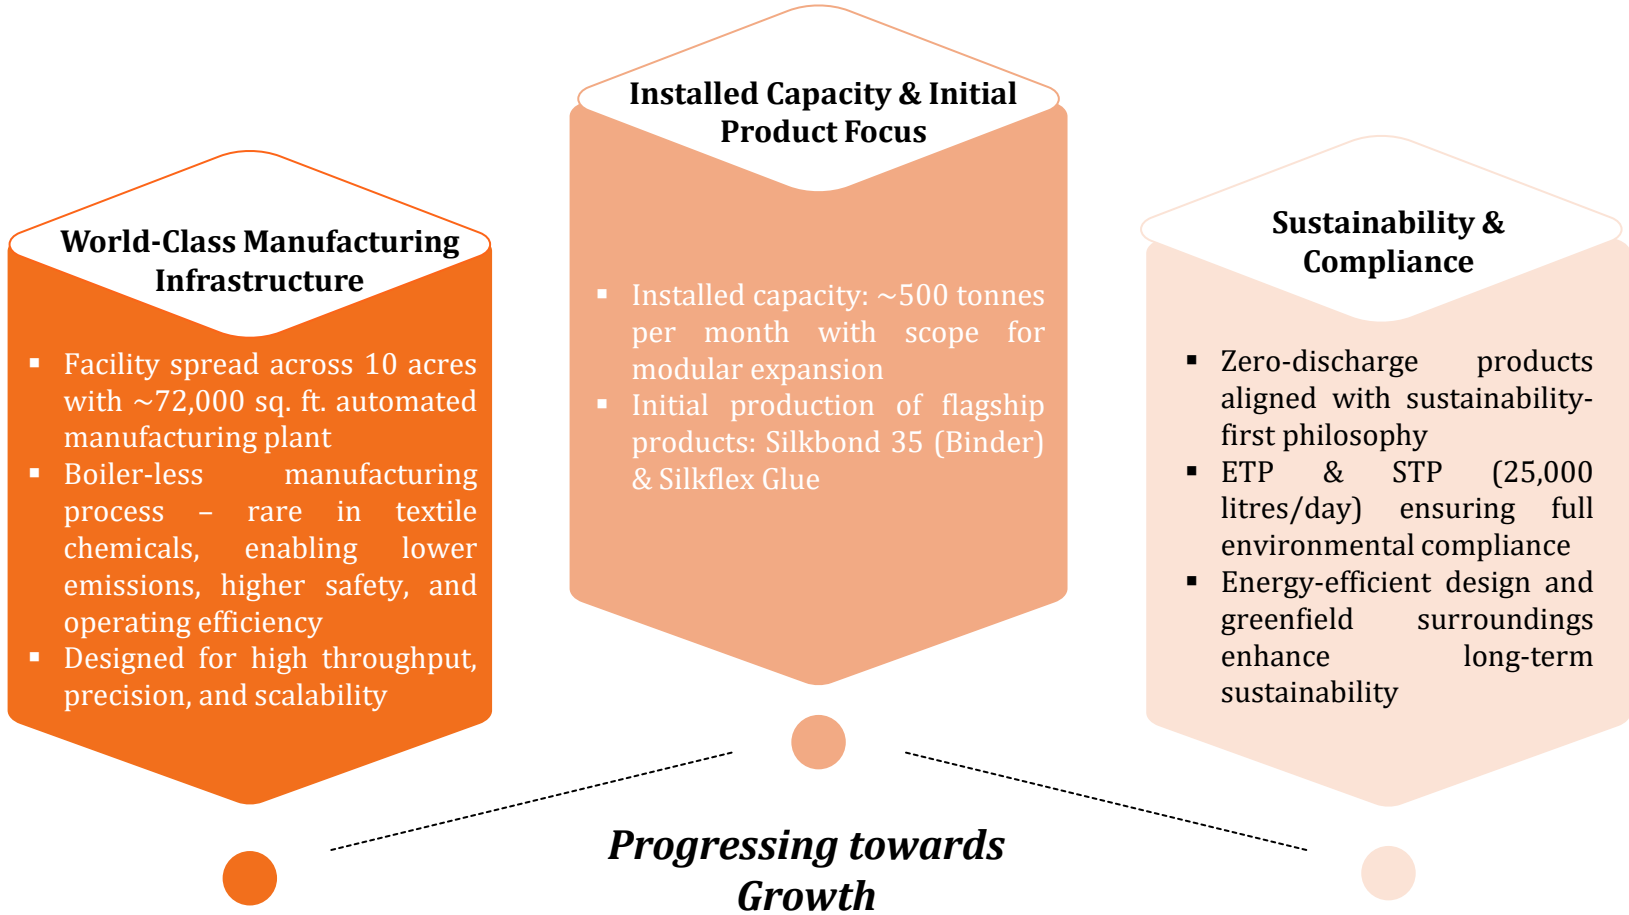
Installed Capacity & Initial Product Focus

- Installed capacity: ~500 tonnes per month with scope for modular expansion
- Initial production of flagship products: Silkbond 35 (Binder) & Silkflex Glue

World-Class Manufacturing Infrastructure

- Facility spread across 10 acres with ~72,000 sq. ft. automated manufacturing plant
- Boiler-less manufacturing process – rare in textile chemicals, enabling lower emissions, higher safety, and operating efficiency
- Designed for high throughput, precision, and scalability

Sustainability & Compliance

- Zero-discharge products aligned with sustainability-first philosophy
- ETP & STP (25,000 litres/day) ensuring full environmental compliance
- Energy-efficient design and greenfield surroundings enhance long-term sustainability

Progressing towards Growth